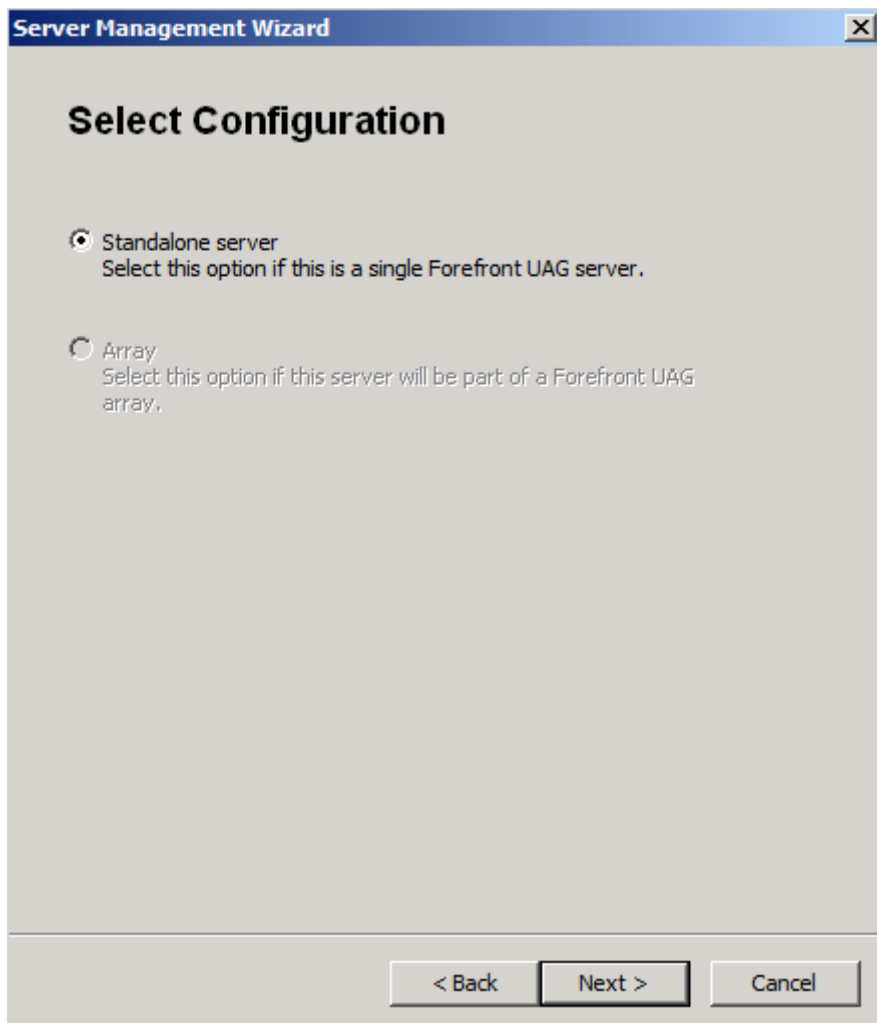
Server Management Wizard

Select Configuration

Standalone server
Select this option if this is a single Forefront UAG server.

Array
Select this option if this server will be part of a Forefront UAG array.

< Back | Next > | Cancel